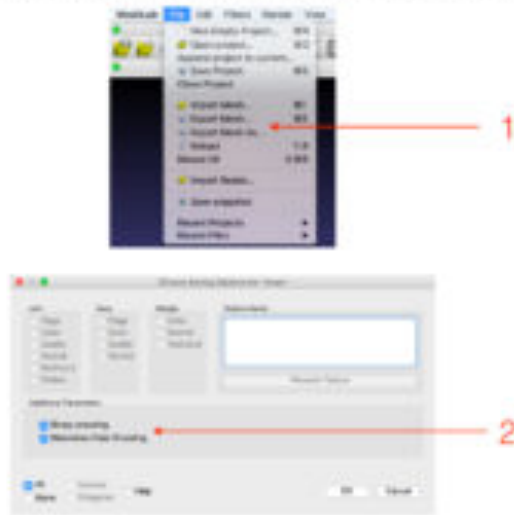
MeshLab File Edit Filters Render View

New Empty Project...
Open project...
Append project to current...
Save Project
Close Project

Import Mesh...
Export Mesh...
Export Mesh As...
Reload
Reload All

Import Raster...

Save snapshot

Recent Projects
Recent Files

1

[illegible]

Additional Parameters

Binary encoding
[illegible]

All
None

Help

OK
Cancel

2